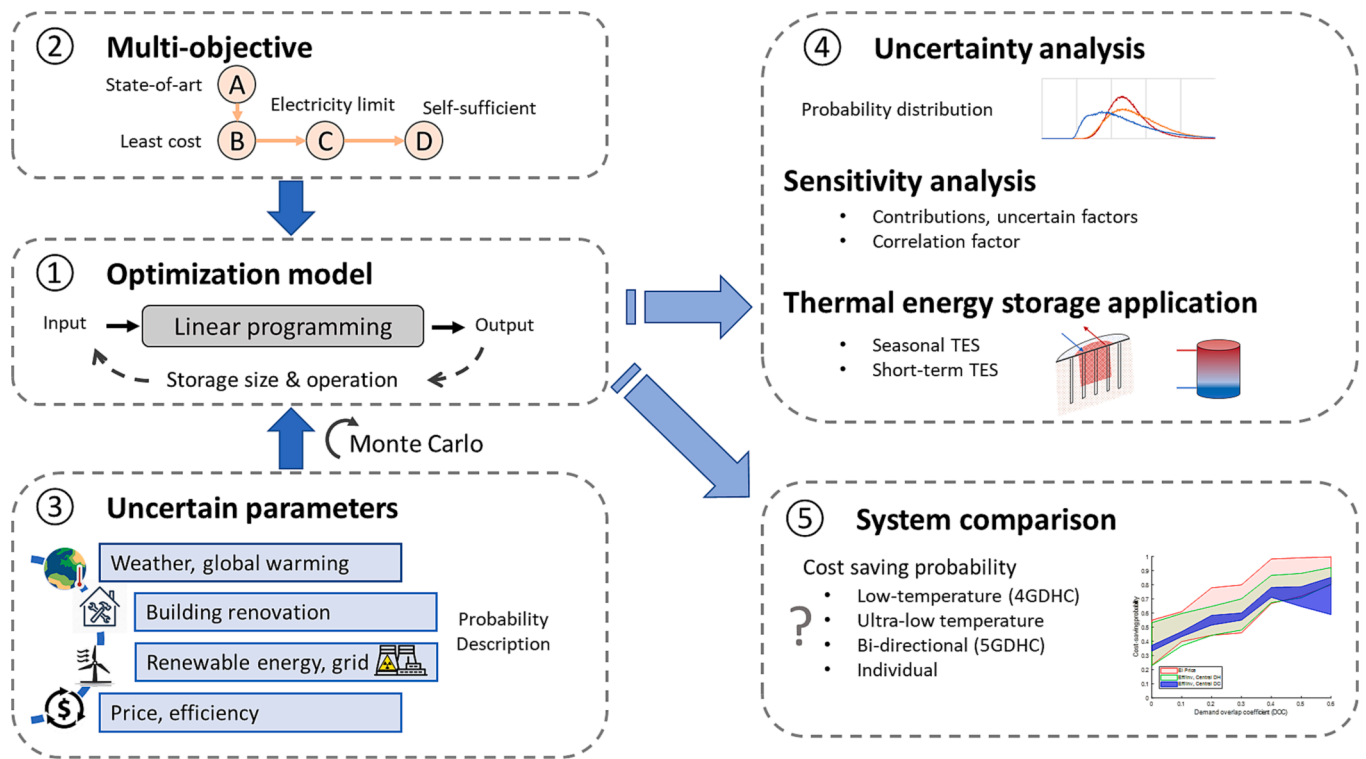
② Multi-objective

State-of-art A

Least cost B → C → D

Electricity limit

Self-sufficient

① Optimization model

Input → Linear programming → Output

Storage size & operation

Monte Carlo

③ Uncertain parameters

Weather, global warming

Building renovation

Renewable energy, grid

Price, efficiency

Probability Description

④ Uncertainty analysis

Probability distribution

Sensitivity analysis

• Contributions, uncertain factors
• Correlation factor

Thermal energy storage application

• Seasonal TES
• Short-term TES

⑤ System comparison

Cost saving probability

?

• Low-temperature (4GDHC)
• Ultra-low temperature
• Bi-directional (5GDHC)
• Individual

Cost-saving probability

Demand overlap coefficient (DOC)

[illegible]